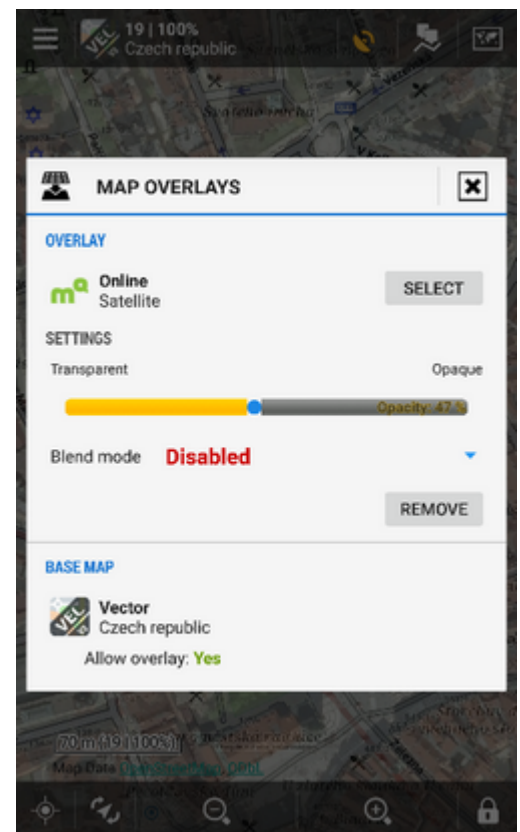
19 | 100%
Czech republic

MAP OVERLAYS

OVERLAY

Online
Satellite

SELECT

SETTINGS

Transparent

Opaque

Opacity: 47 %

Blend mode Disabled

REMOVE

BASE MAP

Vector
Czech republic

Allow overlay: Yes

70 m (19 | 100%)

Map Data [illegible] OSM